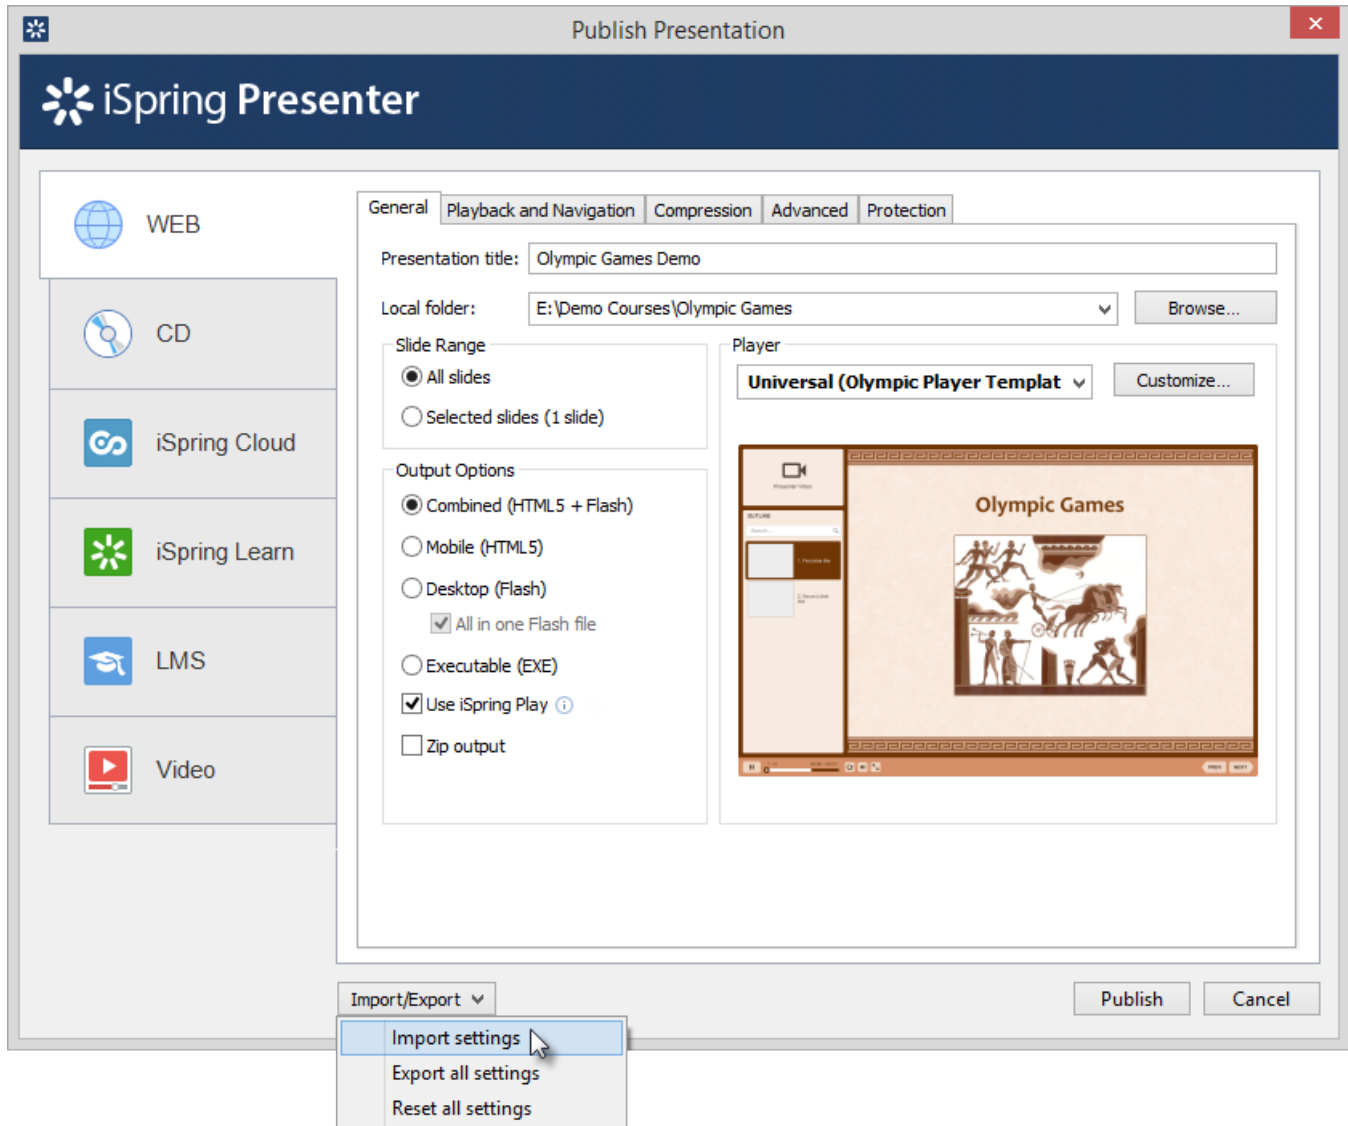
Publish Presentation

iSpring Presenter

WEB

CD

iSpring Cloud

iSpring Learn

LMS

Video

General | Playback and Navigation | Compression | Advanced | Protection

Presentation title: Olympic Games Demo

Local folder: E:\Demo Courses\Olympic Games

Browse...

Slide Range

All slides

Selected slides (1 slide)

Output Options

Combined (HTML5 + Flash)

Mobile (HTML5)

Desktop (Flash)

All in one Flash file

Executable (EXE)

Use iSpring Play

Zip output

Player

Universal (Olympic Player Templat

Customize...

Olympic Games

Import/Export

Import settings

Export all settings

Reset all settings

Publish

Cancel